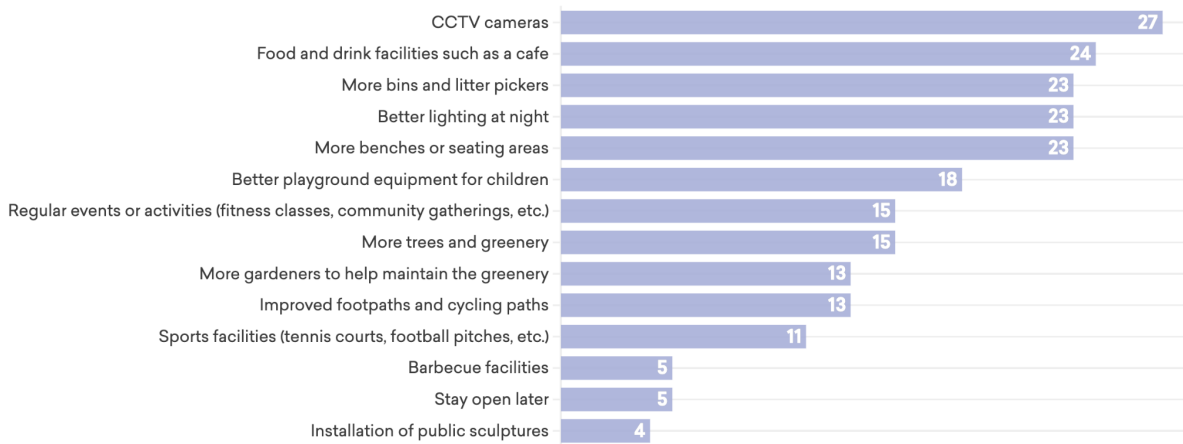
CCTV cameras 27
Food and drink facilities such as a cafe 24
More bins and litter pickers 23
Better lighting at night 23
More benches or seating areas 23
Better playground equipment for children 18
Regular events or activities (fitness classes, community gatherings, etc.) 15
More trees and greenery 15
More gardeners to help maintain the greenery 13
Improved footpaths and cycling paths 13
Sports facilities (tennis courts, football pitches, etc.) 11
Barbecue facilities 5
Stay open later 5
Installation of public sculptures 4